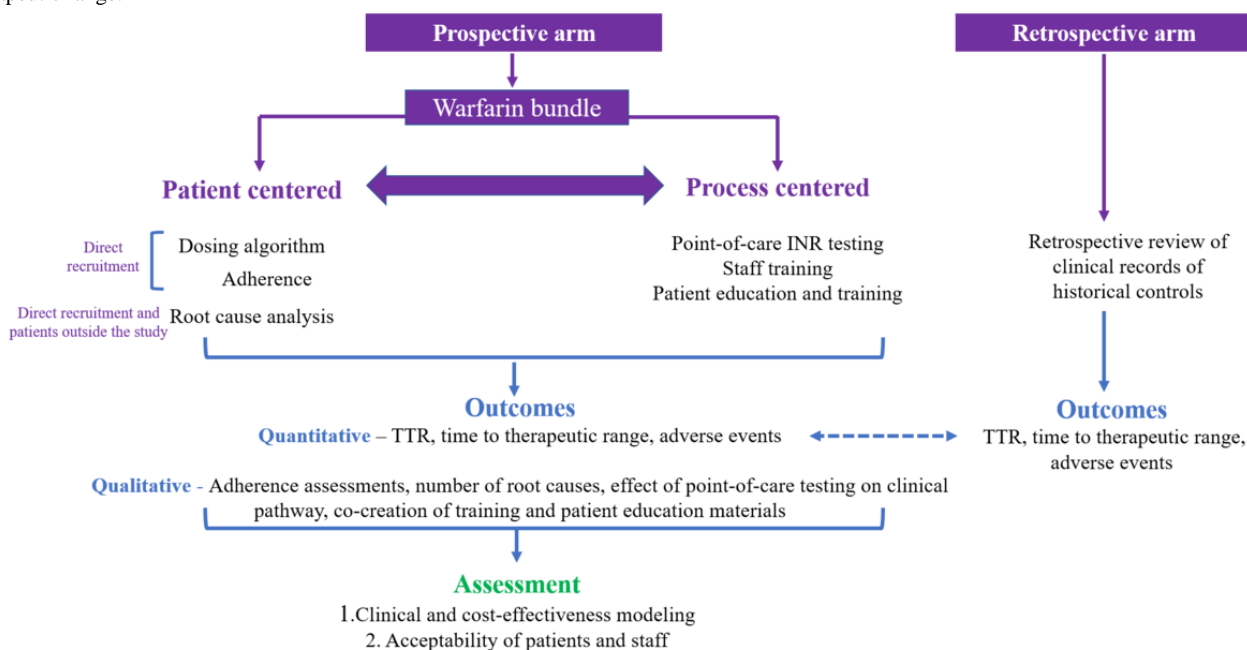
Prospective arm

Retrospective arm

Warfarin bundle

Patient centered

Process centered

Direct recruitment

Dosing algorithm

Adherence

Direct recruitment and patients outside the study

Root cause analysis

Point-of-care INR testing
Staff training
Patient education and training

Retrospective review of clinical records of historical controls

Outcomes

Quantitative – TTR, time to therapeutic range, adverse events

Outcomes

TTR, time to therapeutic range, adverse events

Qualitative - Adherence assessments, number of root causes, effect of point-of-care testing on clinical pathway, co-creation of training and patient education materials

Assessment

1.Clinical and cost-effectiveness modeling
2. Acceptability of patients and staff